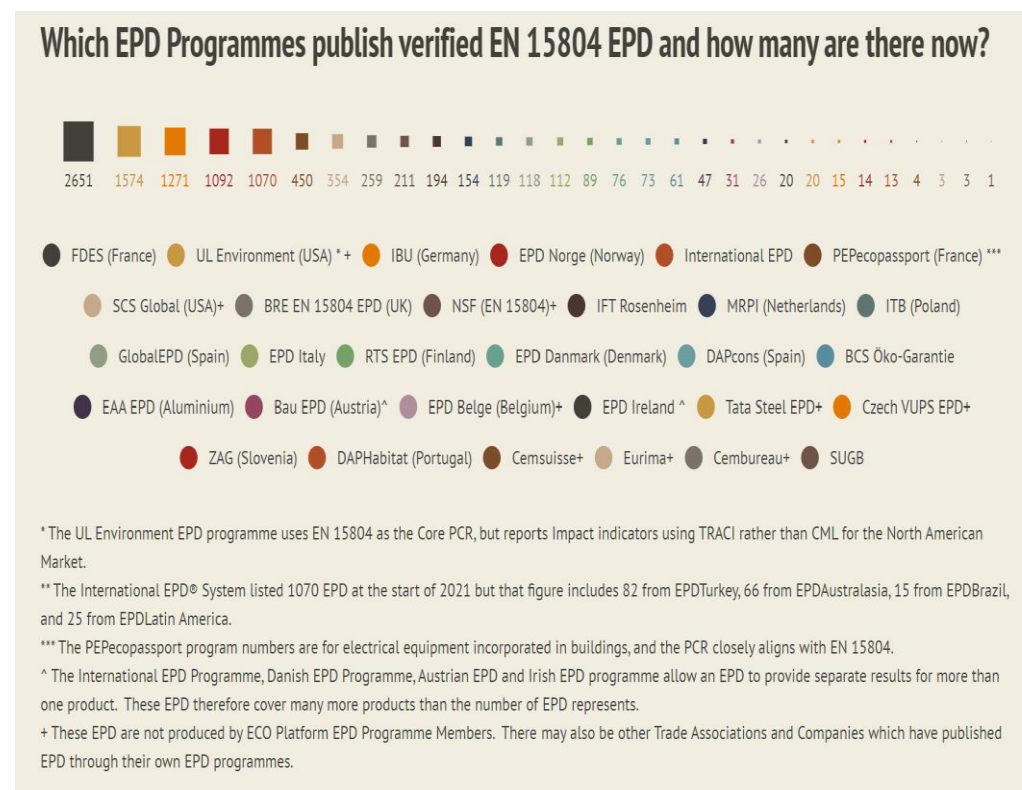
Which EPD Programmes publish verified EN 15804 EPD and how many are there now?

2651 1574 1271 1092 1070 450 354 259 211 194 154 119 118 112 89 76 73 61 47 31 26 20 20 15 14 13 4 3 3 1

FDES (France) UL Environment (USA) * + IBU (Germany) EPD Norge (Norway) International EPD PEPecopassport (France) ***

SCS Global (USA)+ BRE EN 15804 EPD (UK) NSF (EN 15804)+ IFT Rosenheim MRPI (Netherlands) ITB (Poland)

GlobalEPD (Spain) EPD Italy RTS EPD (Finland) EPD Danmark (Denmark) DAPcons (Spain) BCS Öko-Garantie

EAA EPD (Aluminium) Bau EPD (Austria)^ EPD Belge (Belgium)+ EPD Ireland ^ Tata Steel EPD+ Czech VUPS EPD+

ZAG (Slovenia) DAPHabitat (Portugal) Cemsuisse+ Eurima+ Cembureau+ SUGB

* The UL Environment EPD programme uses EN 15804 as the Core PCR, but reports Impact indicators using TRACI rather than CML for the North American Market.

** The International EPD® System listed 1070 EPD at the start of 2021 but that figure includes 82 from EPDTurkey, 66 from EPDAustralasia, 15 from EPDBrazil, and 25 from EPDLatin America.

*** The PEPecopassport program numbers are for electrical equipment incorporated in buildings, and the PCR closely aligns with EN 15804.

^ The International EPD Programme, Danish EPD Programme, Austrian EPD and Irish EPD programme allow an EPD to provide separate results for more than one product. These EPD therefore cover many more products than the number of EPD represents.

+ These EPD are not produced by ECO Platform EPD Programme Members. There may also be other Trade Associations and Companies which have published EPD through their own EPD programmes.